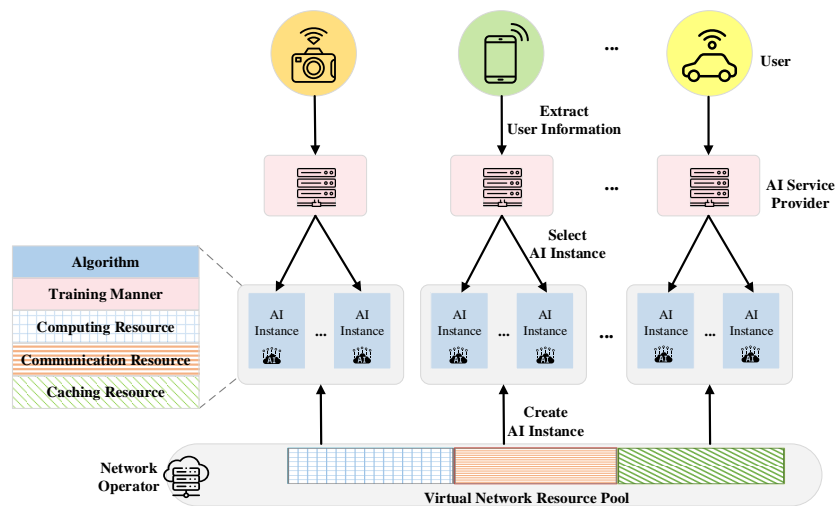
User

Extract User Information

...

...

AI Service Provider

Select AI Instance

Algorithm

Training Manner

Computing Resource

Communication Resource

Caching Resource

AI Instance ... AI Instance

AI Instance ... AI Instance

...

AI Instance ... AI Instance

Create AI Instance

Network Operator

Virtual Network Resource Pool